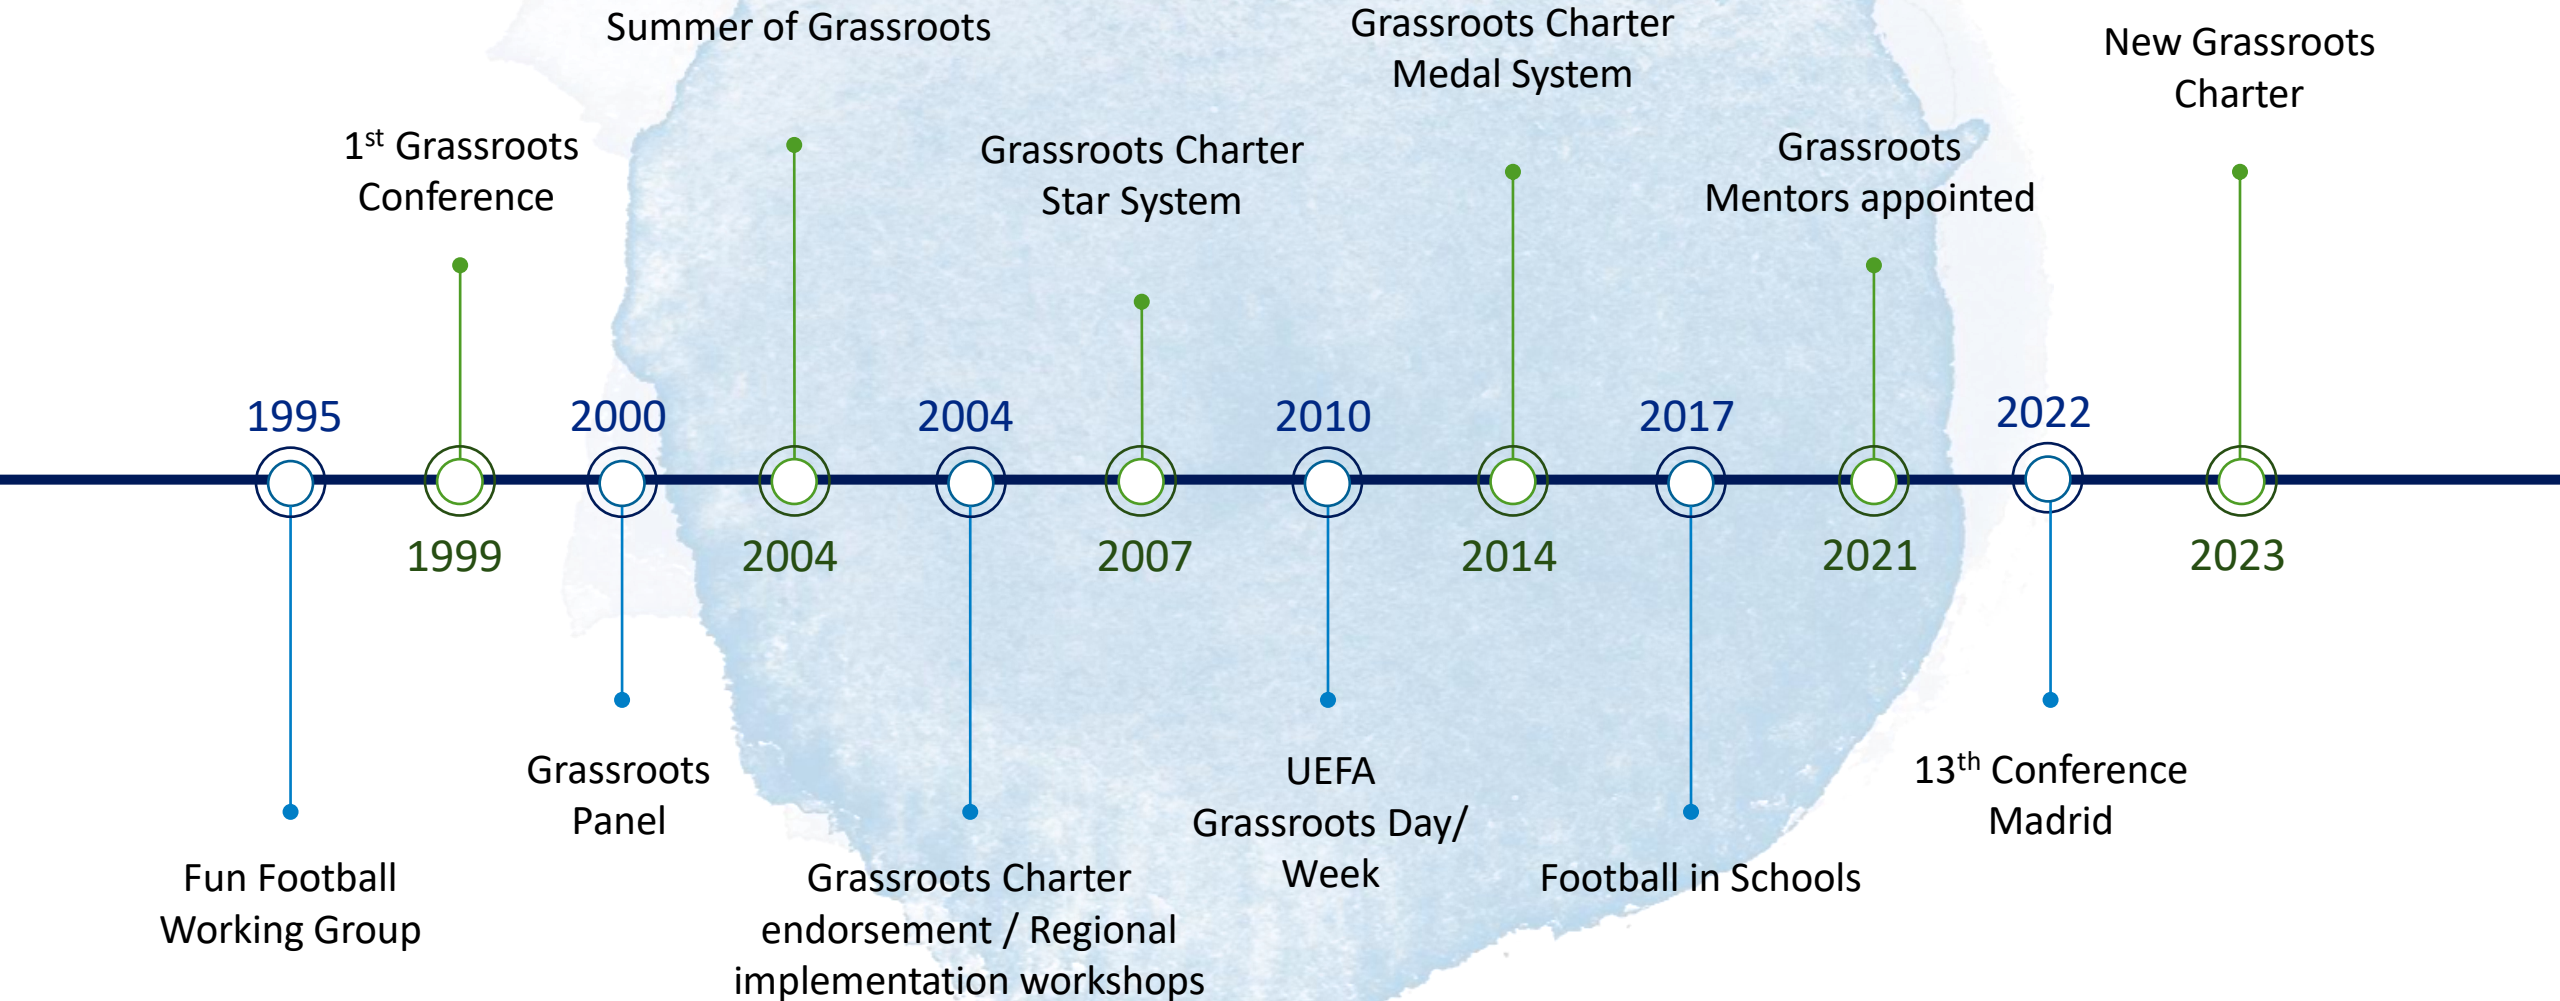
Summer of Grassroots

Grassroots Charter Medal System

New Grassroots Charter

1$^{st}$ Grassroots Conference

Grassroots Charter Star System

Grassroots Mentors appointed

1995

1999

2000

2004

2004

2007

2010

2014

2017

2021

2022

2023

Fun Football Working Group

Grassroots Panel

Grassroots Charter endorsement / Regional implementation workshops

UEFA Grassroots Day/ Week

Football in Schools

13$^{th}$ Conference Madrid